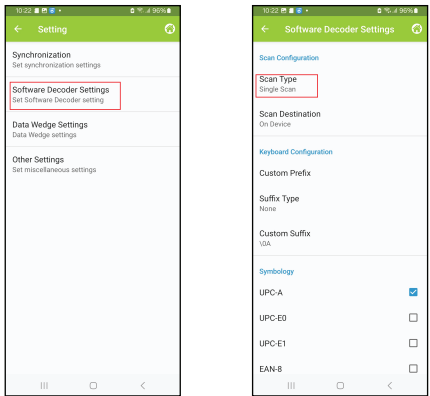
10:22 96%

Setting

Synchronization
Set synchronization settings

Software Decoder Settings
Set Software Decoder setting

Data Wedge Settings
Data Wedge settings

Other Settings
Set miscellaneous settings

10:22 96%

Software Decoder Settings

Scan Configuration

Scan Type
Single Scan

Scan Destination
On Device

Keyboard Configuration

Custom Prefix

Suffix Type
None

Custom Suffix
\0A

Symbology

UPC-A

UPC-E0

UPC-E1

EAN-8